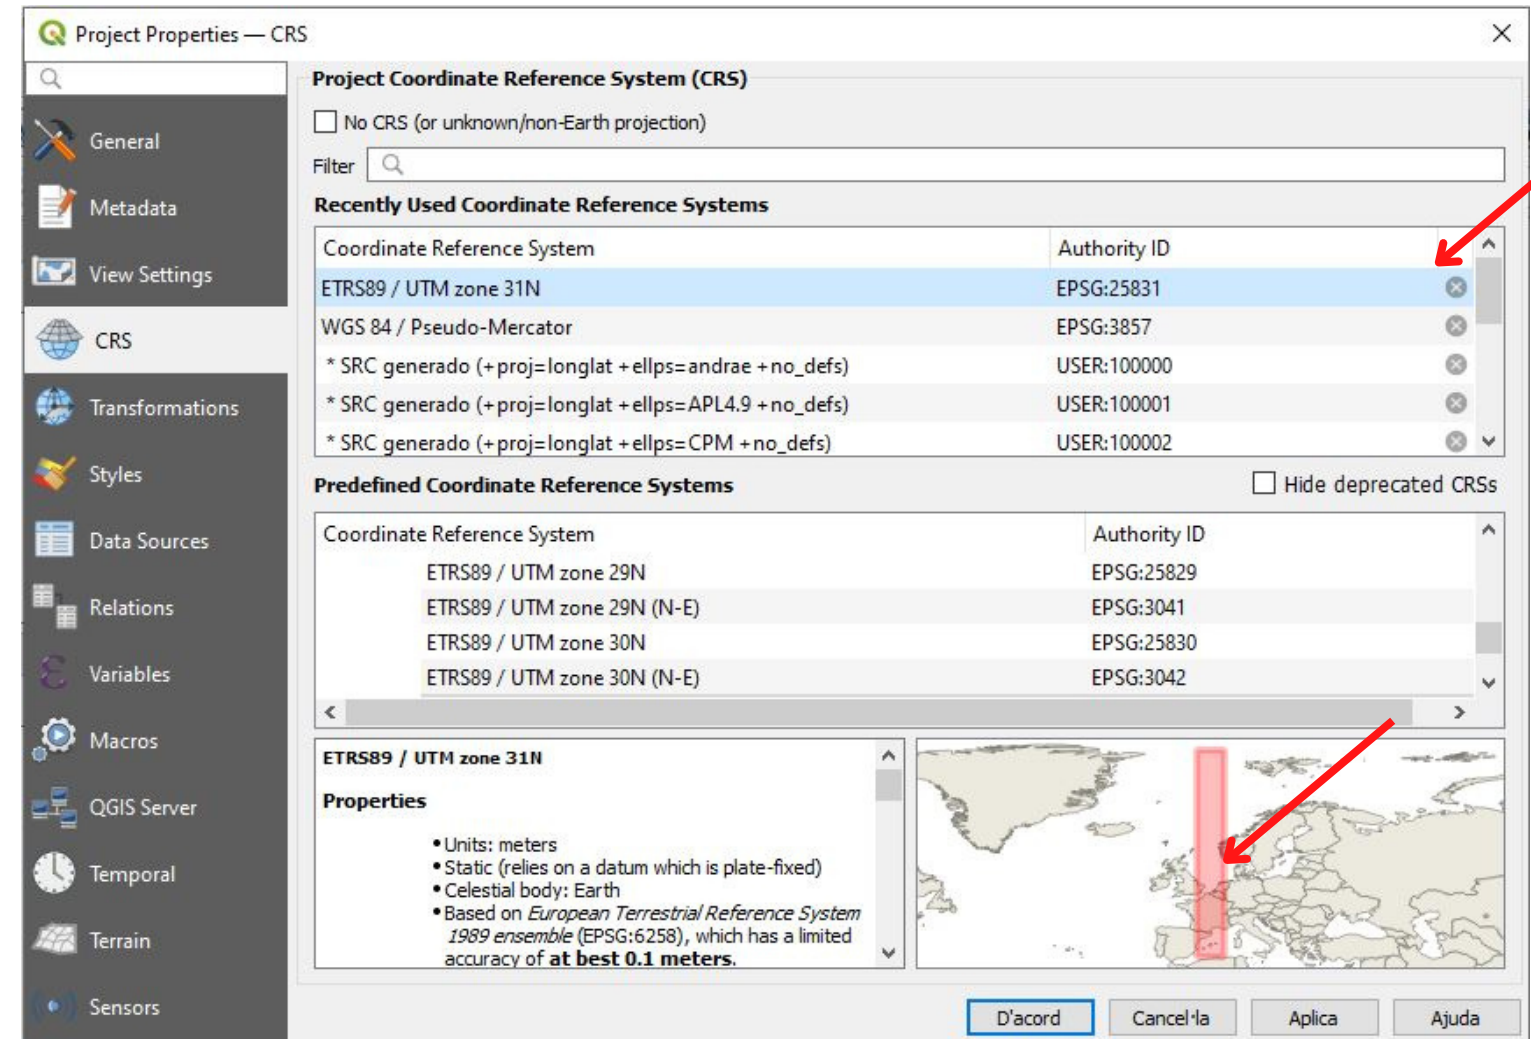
Project Properties — CRS

General
Metadata
View Settings
CRS
Transformations
Styles
Data Sources
Relations
Variables
Macros
QGIS Server
Temporal
Terrain
Sensors

Project Coordinate Reference System (CRS)

No CRS (or unknown/non-Earth projection)

Filter

Recently Used Coordinate Reference Systems

| Coordinate Reference System | Authority ID |
|---|---|
| ETRS89 / UTM zone 31N | EPSG:25831 |
| WGS 84 / Pseudo-Mercator | EPSG:3857 |
| * SRC generado (+proj=longlat +ellps=andrae +no_defs) | USER:100000 |
| * SRC generado (+proj=longlat +ellps=APL4.9 +no_defs) | USER:100001 |
| * SRC generado (+proj=longlat +ellps=CPM +no_defs) | USER:100002 |

Predefined Coordinate Reference Systems

Hide deprecated CRSs

| Coordinate Reference System | Authority ID |
|---|---|
| ETRS89 / UTM zone 29N | EPSG:25829 |
| ETRS89 / UTM zone 29N (N-E) | EPSG:3041 |
| ETRS89 / UTM zone 30N | EPSG:25830 |
| ETRS89 / UTM zone 30N (N-E) | EPSG:3042 |

ETRS89 / UTM zone 31N

Properties

• Units: meters
• Static (relies on a datum which is plate-fixed)
• Celestial body: Earth
• Based on European Terrestrial Reference System 1989 ensemble (EPSG:6258), which has a limited accuracy of at best 0.1 meters.

D'acord
Cancel·la
Aplica
Ajuda